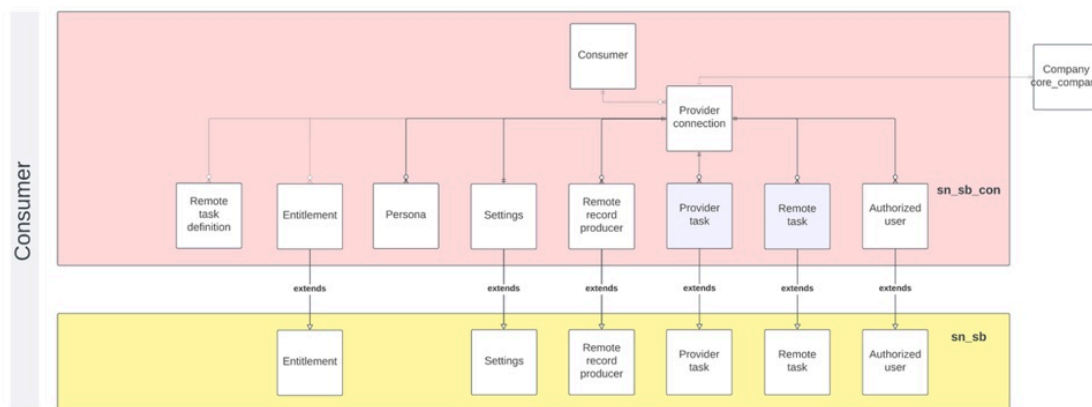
Consumer

Consumer

Company
core_compa

Provider connection

sn_sb_con

Remote task definition

Entitlement

Persona

Settings

Remote record producer

Provider task

Remote task

Authorized user

extends

extends

extends

extends

extends

extends

sn_sb

Entitlement

Settings

Remote record producer

Provider task

Remote task

Authorized user